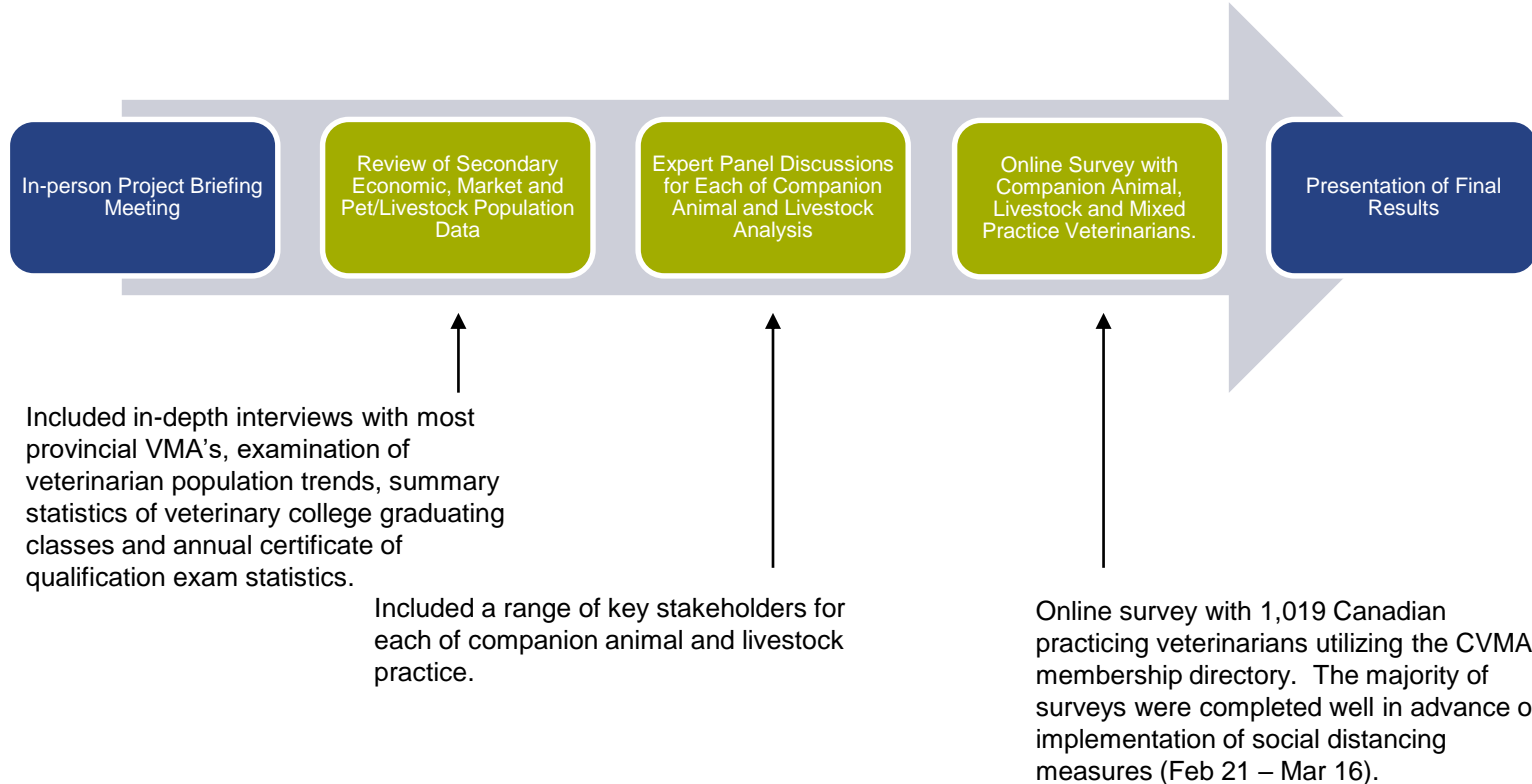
In-person Project Briefing Meeting

Review of Secondary Economic, Market and Pet/Livestock Population Data

Expert Panel Discussions for Each of Companion Animal and Livestock Analysis

Online Survey with Companion Animal, Livestock and Mixed Practice Veterinarians.

Presentation of Final Results

Included in-depth interviews with most provincial VMA's, examination of veterinarian population trends, summary statistics of veterinary college graduating classes and annual certificate of qualification exam statistics.

Included a range of key stakeholders for each of companion animal and livestock practice.

Online survey with 1,019 Canadian practicing veterinarians utilizing the CVMA membership directory. The majority of surveys were completed well in advance o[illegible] implementation of social distancing measures (Feb 21 – Mar 16).